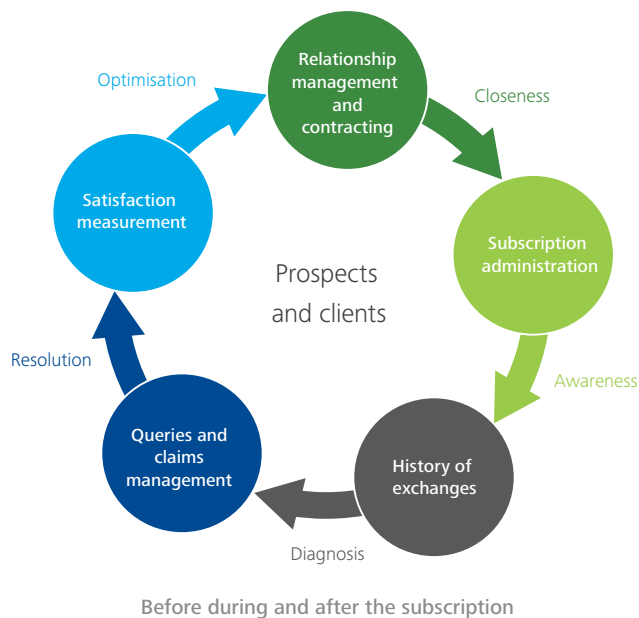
Optimisation

Relationship management and contracting

Closeness

Satisfaction measurement

Subscription administration

Prospects and clients

Awareness

Resolution

Queries and claims management

History of exchanges

Diagnosis

Before during and after the subscription